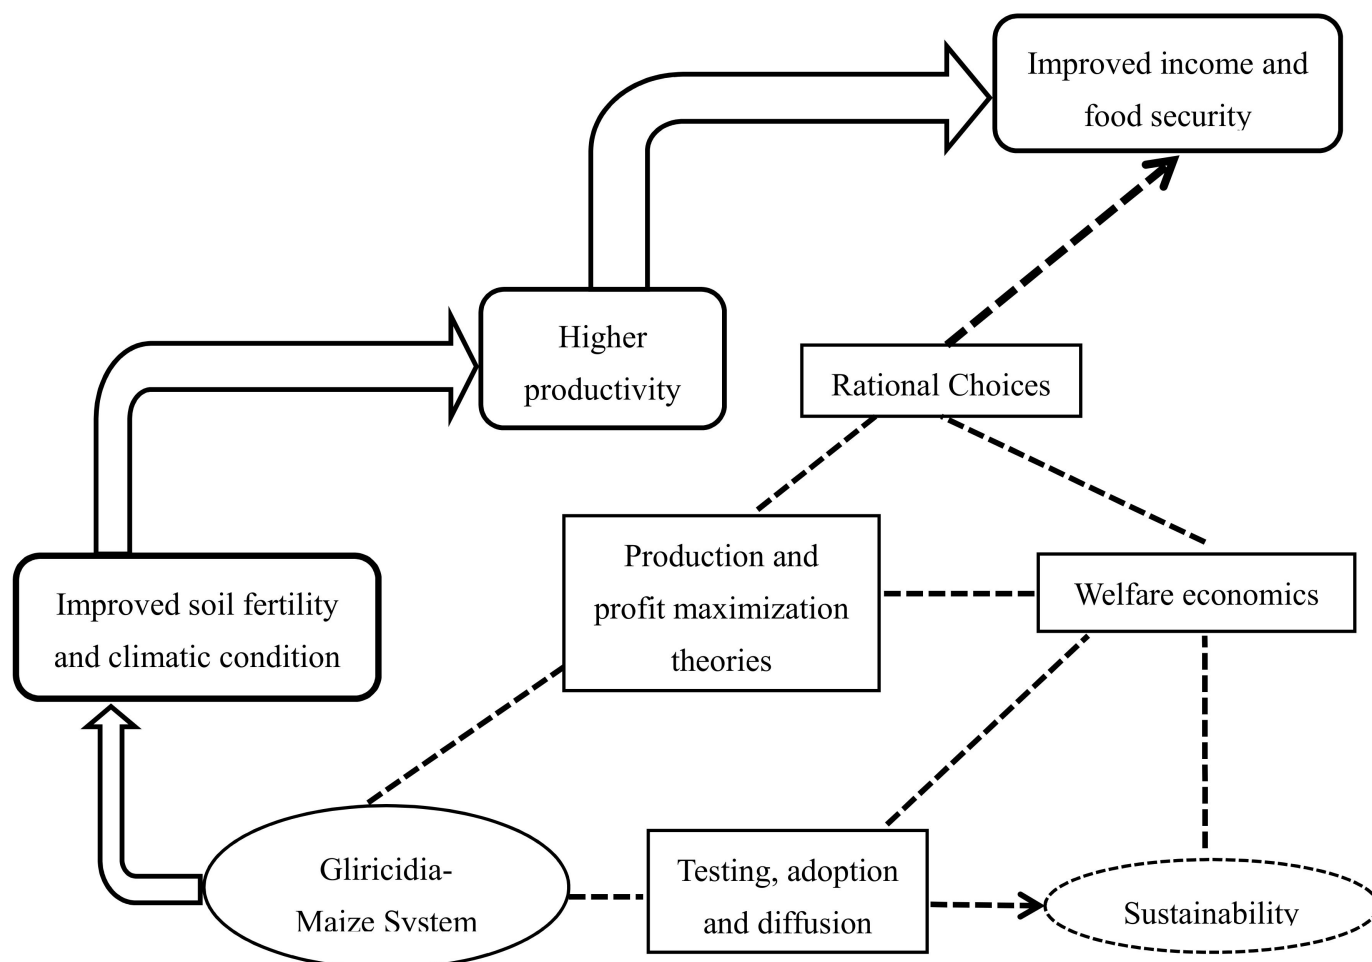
Improved income and food security

Higher productivity

Rational Choices

Production and profit maximization theories

Welfare economics

Improved soil fertility and climatic condition

Gliricidia-Maize System

Testing, adoption and diffusion

Sustainability